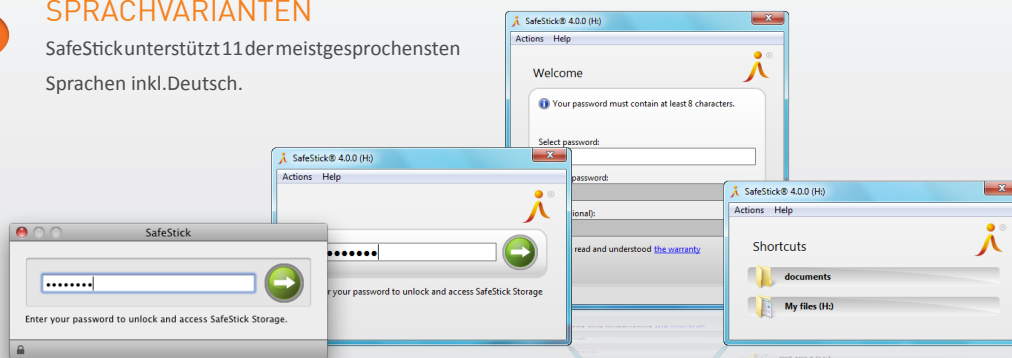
SPRACHVARIANTEN

SafeStick unterstützt 11 der meistgesprochensten Sprachen inkl.Deutsch.

SafeStick® 4.0.0 (H:)
Actions Help
Welcome
Your password must contain at least 8 characters.
Select password:
password:
ional):
read and understood the warranty

SafeStick® 4.0.0 (H:)
Actions Help
••••••••
r your password to unlock and access SafeStick Storage

SafeStick
••••••••
Enter your password to unlock and access SafeStick Storage.

SafeStick® 4.0.0 (H:)
Actions Help
Shortcuts
documents
My files (H:)